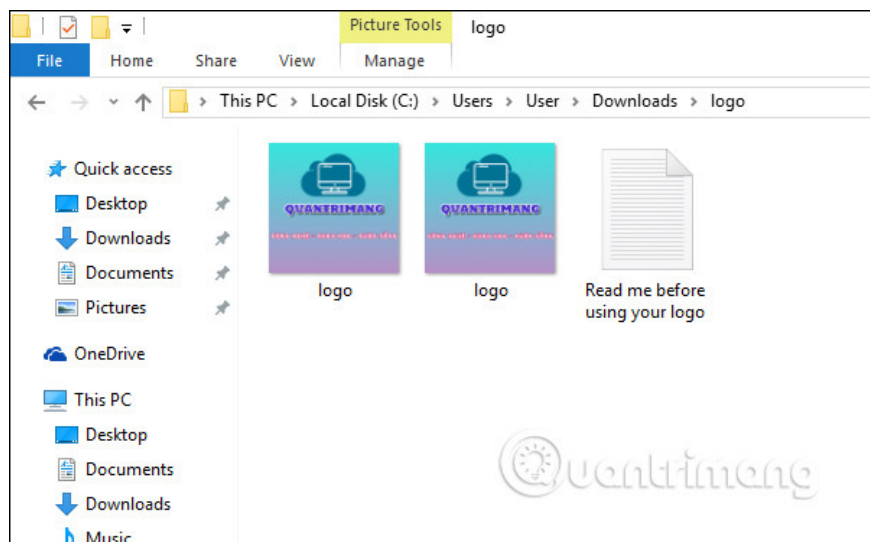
Picture Tools logo

File Home Share View Manage

This PC > Local Disk (C:) > Users > User > Downloads > logo

Quick access
Desktop
Downloads
Documents
Pictures
OneDrive
This PC
Desktop
Documents
Downloads
Music

QUANTRIMANG
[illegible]
logo

QUANTRIMANG
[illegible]
logo

Read me before using your logo

Quantrimang